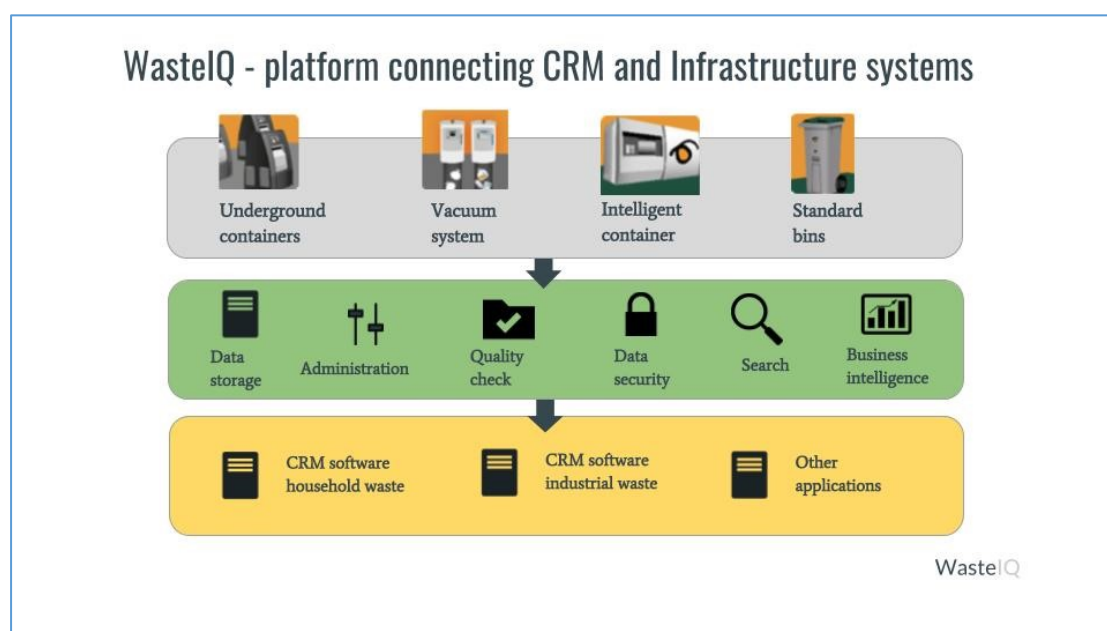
WasteIQ - platform connecting CRM and Infrastructure systems

Underground containers

Vacuum system

Intelligent container

Standard bins

Data storage

Administration

Quality check

Data security

Search

Business intelligence

CRM software household waste

CRM software industrial waste

Other applications

WasteIQ